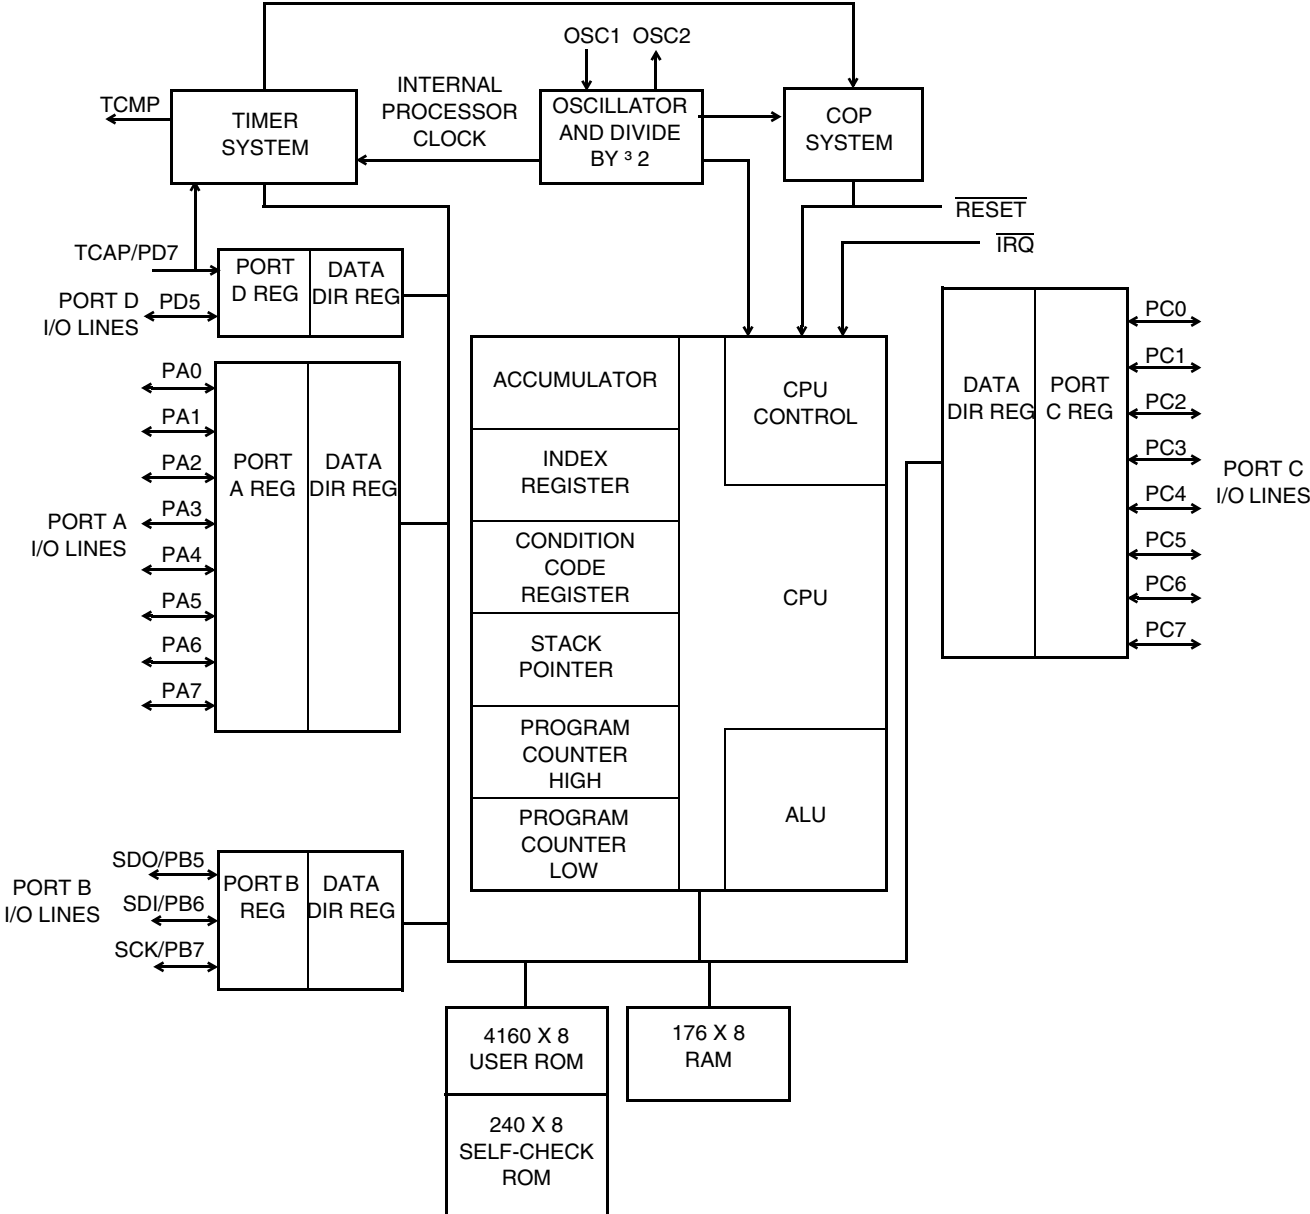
OSC1 OSC2

INTERNAL PROCESSOR CLOCK

TCMP

TIMER SYSTEM

OSCILLATOR AND DIVIDE BY ³ 2

COP SYSTEM

$\overline{RESET}$

$\overline{IRQ}$

TCAP/PD7

PORT D I/O LINES

PD5

PORT D REG

DATA DIR REG

PA0
PA1
PA2
PA3
PA4
PA5
PA6
PA7

PORT A I/O LINES

PORT A REG

DATA DIR REG

ACCUMULATOR

INDEX REGISTER

CONDITION CODE REGISTER

STACK POINTER

PROGRAM COUNTER HIGH

PROGRAM COUNTER LOW

CPU CONTROL

CPU

ALU

DATA DIR REG

PORT C REG

PC0
PC1
PC2
PC3
PC4
PC5
PC6
PC7

PORT C I/O LINES

PORT B I/O LINES

SDO/PB5
SDI/PB6
SCK/PB7

PORT B REG

DATA DIR REG

4160 X 8 USER ROM

240 X 8 SELF-CHECK ROM

176 X 8 RAM